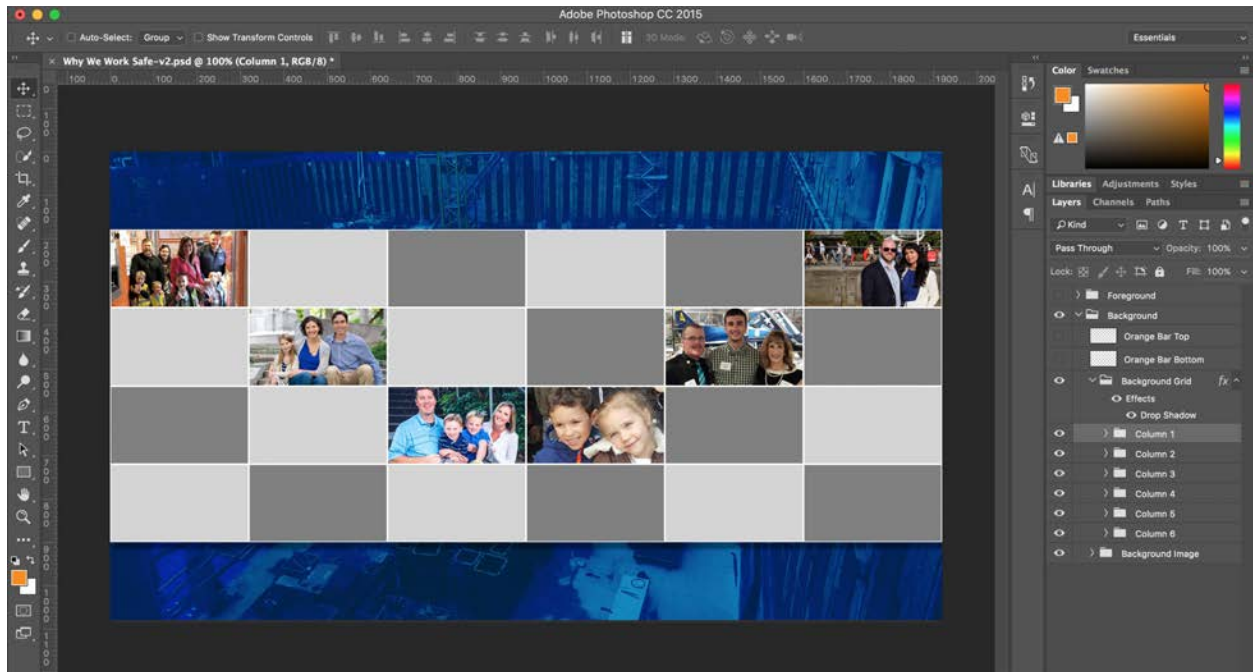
Adobe Photoshop CC 2015

Auto-Select: Group Show Transform Controls 3D Mode:

Essentials

Why We Work Safe-v2.psd @ 100% (Column 1, RGB/8) *

100 0 100 200 300 400 500 600 700 800 900 1000 1100 1200 1300 1400 1500 1600 1700 1800 1900 200

Color Swatches

Libraries Adjustments Styles

Layers Channels Paths

Kind

Pass Through Opacity: 100%

Lock: Fill: 100%

Foreground

Background

Orange Bar Top

Orange Bar Bottom

Background Grid

Effects

Drop Shadow

Column 1

Column 2

Column 3

Column 4

Column 5

Column 6

Background Image